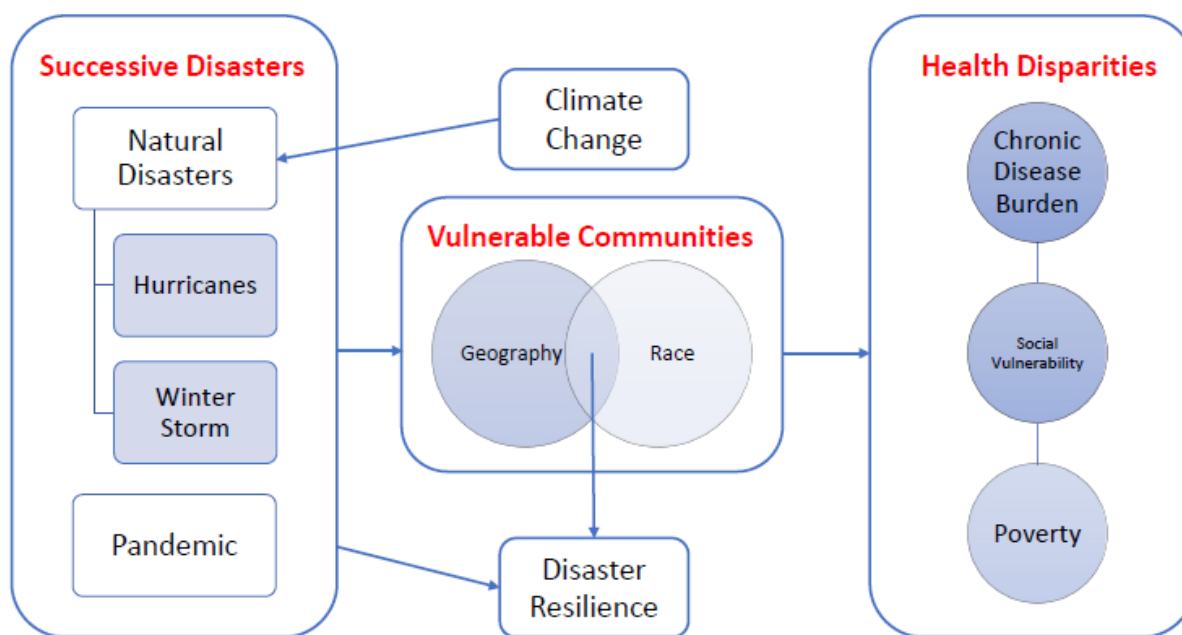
Successive Disasters

Natural Disasters

Hurricanes

Winter Storm

Pandemic

Climate Change

Vulnerable Communities

Geography

Race

Disaster Resilience

Health Disparities

Chronic Disease Burden

Social Vulnerability

Poverty